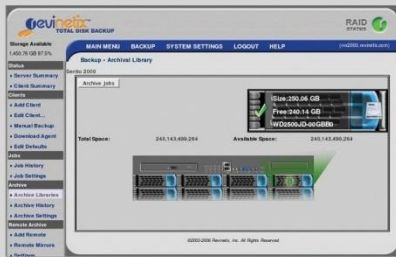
revinetix TOTAL DISK BACKUP

RAID STATUS

Storage Available
1,450.78 GB 97.5%

MAIN MENU BACKUP SYSTEM SETTINGS LOGOUT HELP

(rev2000.revinetix.com)

Status
• Server Summary
• Client Summary
Clients
• Add Client
• Edit Client...
• Manual Backup
• Download Agent
• Edit Defaults
Jobs
• Job History
• Job Settings
Archive
• Archive Libraries
• Archive History
• Archive Settings
Remote Archive
• Add Remote
• Remote Mirrors
• Settings

Backup - Archival Library

Sentio 2000

Archive Jobs

Size: 250.06 GB
Free: 240.14 GB
WD2500JD-00GBB0

Total Space: 240,143,490,264

Available Space: 240,143,490,264

©2003-2006 Revinetix, Inc. All Rights Reserved